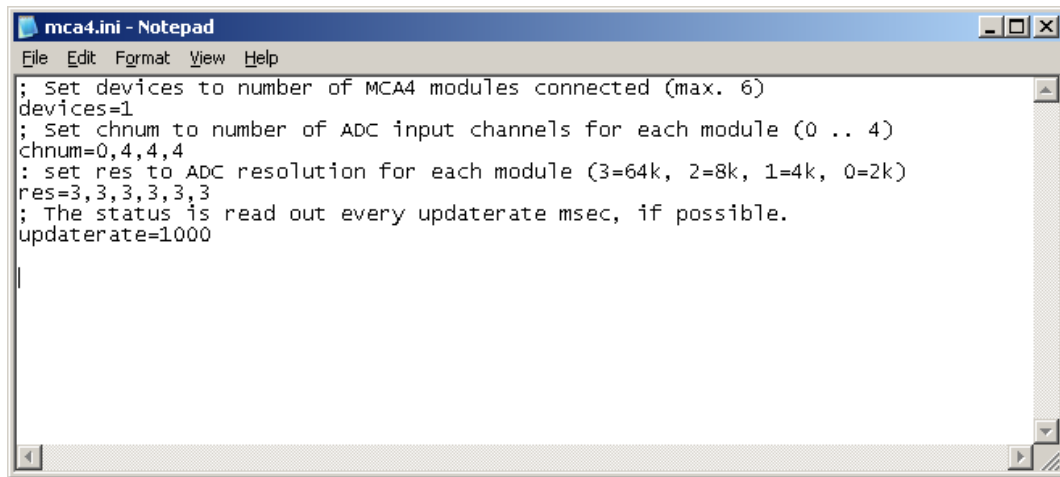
mca4.ini - Notepad

File Edit Format View Help

; Set devices to number of MCA4 modules connected (max. 6)
devices=1
; Set chnum to number of ADC input channels for each module (0 .. 4)
chnum=0,4,4,4
: set res to ADC resolution for each module (3=64k, 2=8k, 1=4k, 0=2k)
res=3,3,3,3,3,3
; The status is read out every updaterate msec, if possible.
updaterate=1000